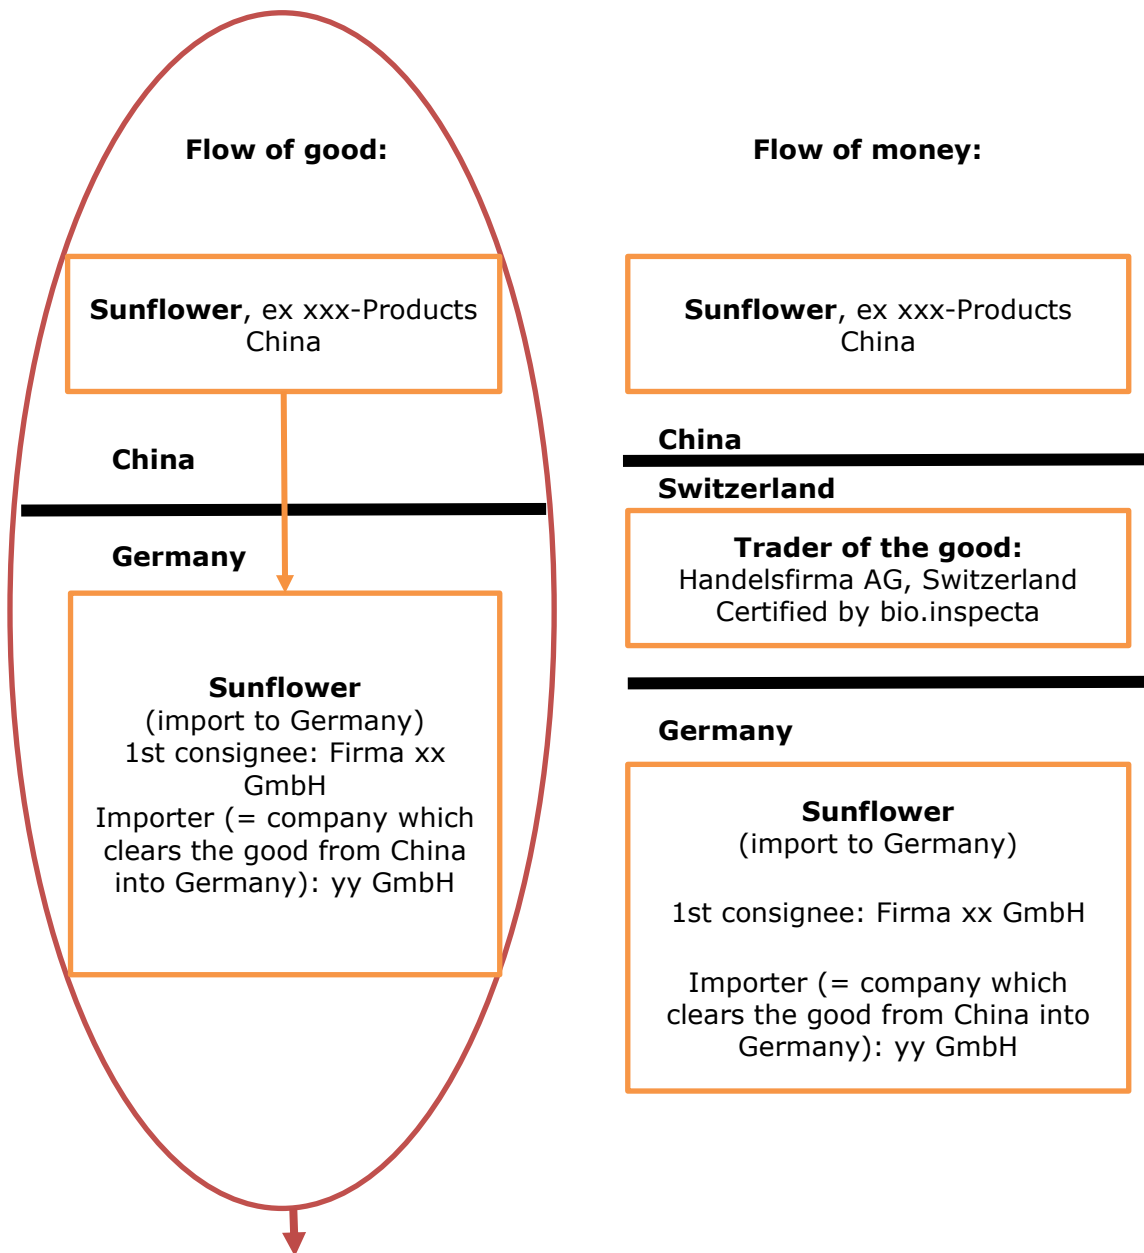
Flow of good:

Sunflower, ex xxx-Products China

China

Germany

Sunflower
(import to Germany)
1st consignee: Firma xx GmbH
Importer (= company which clears the good from China into Germany): yy GmbH

Flow of money:

Sunflower, ex xxx-Products China

China

Switzerland

Trader of the good:
Handelsfirma AG, Switzerland
Certified by bio.inspecta

Germany

Sunflower
(import to Germany)

1st consignee: Firma xx GmbH

Importer (= company which clears the good from China into Germany): yy GmbH